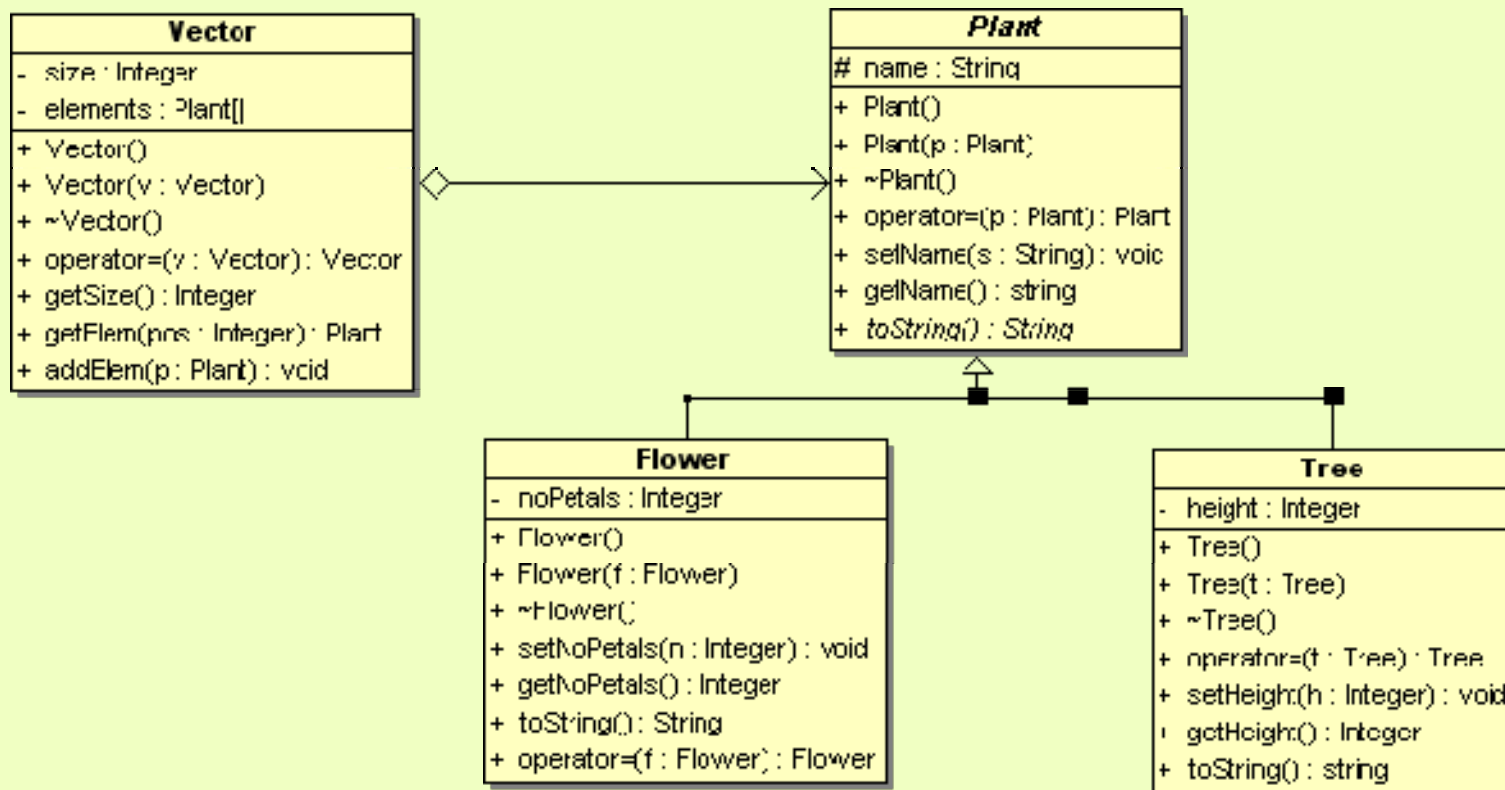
Vector
- size : Integer
- elements : Plant[]
+ Vector()
+ Vector(v : Vector)
+ ~Vector()
+ operator=(v : Vector) : Vector
+ getSize() : Integer
+ getElem(pos : Integer) : Plant
+ addElem(p : Plant) : void

*Plant*
# name : String
+ Plant()
+ Plant(p : Plant)
+ ~Plant()
+ operator=(p : Plant) : Plant
+ setName(s : String) : voic
+ getName() : string
+ *toString() : String*

Flower
- noPetals : Integer
+ Flower()
+ Flower(f : Flower)
+ ~Flower()
+ setNoPetals(n : Integer) : void
+ getNoPetals() : Integer
+ toString() : String
+ operator=(f : Flower) : Flower

Tree
- height : Integer
+ Tree()
+ Tree(t : Tree)
+ ~Tree()
+ operator=(t : Tree) : Tree
+ setHeight(h : Integer) : void
+ getHeight() : Integer
+ toString() : string